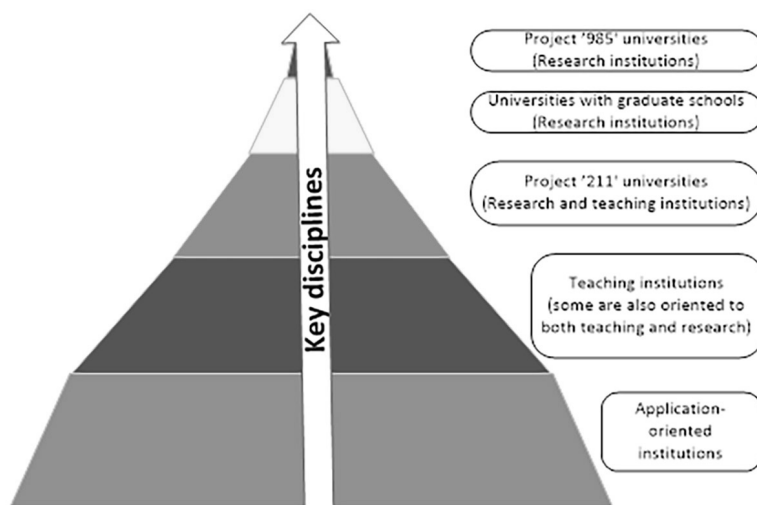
Key disciplines

Project '985' universities (Research institutions)

Universities with graduate schools (Research institutions)

Project '211' universities (Research and teaching institutions)

Teaching institutions (some are also oriented to both teaching and research)

Application-oriented institutions